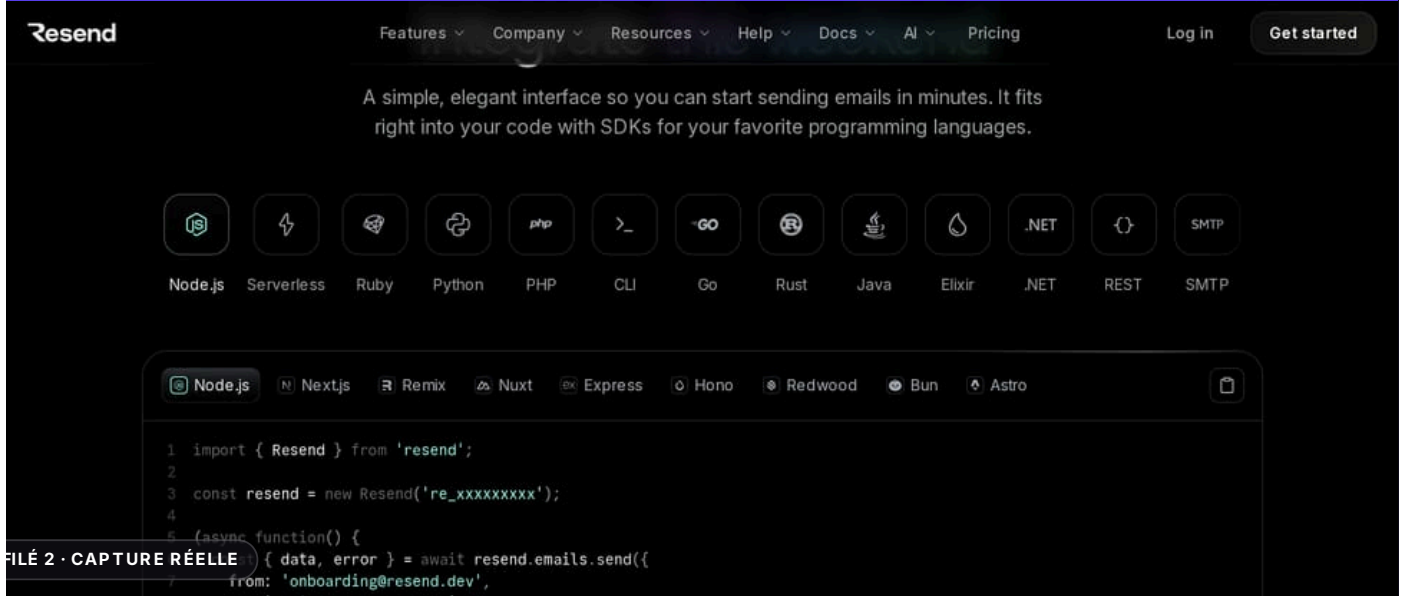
Resend

Features Company Resources Help Docs AI Pricing Log in Get started

A simple, elegant interface so you can start sending emails in minutes. It fits right into your code with SDKs for your favorite programming languages.

php

GO

.NET

{}

SMTP

Node.js Serverless Ruby Python PHP CLI Go Rust Java Elixir .NET REST SMTP

Node.js Next.js Remix Nuxt Express Hono Redwood Bun Astro

1 import { Resend } from 'resend';
2
3 const resend = new Resend('re_xxxxxxxxx');
4
5 (async function() {
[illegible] { data, error } = await resend.emails.send({
7 from: 'onboarding@resend.dev',

FILÉ 2 · CAPTURE RÉELLE